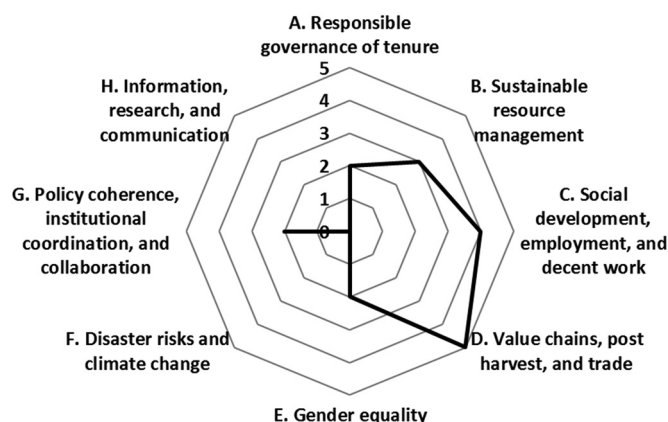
A. Responsible governance of tenure

5
4
3
2
1
0

B. Sustainable resource management

C. Social development, employment, and decent work

D. Value chains, post harvest, and trade

E. Gender equality

F. Disaster risks and climate change

G. Policy coherence, institutional coordination, and collaboration

H. Information, research, and communication